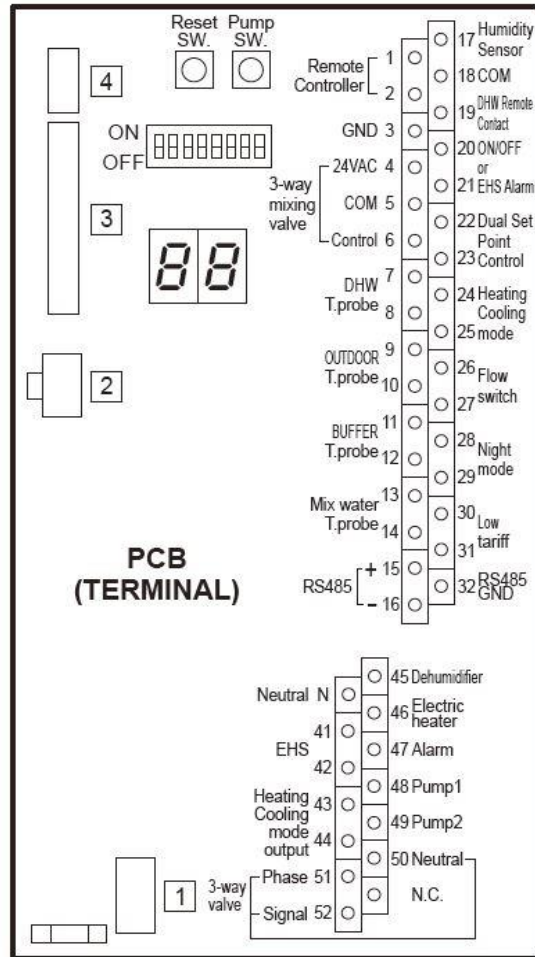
Reset SW.
Pump SW.

4

ON
OFF

3

88

2

PCB
(TERMINAL)

1

Remote Controller 1
2
GND 3
3-way mixing valve
24VAC 4
COM 5
Control 6
DHW T.probe 7
8
OUTDOOR T.probe 9
10
BUFFER T.probe 11
12
Mix water T.probe 13
14
RS485 + 15
– 16

17 Humidity Sensor
18 COM
19 DHW Remote Contact
20 ON/OFF or
21 EHS Alarm
22 Dual Set Point
23 Control
24 Heating Cooling
25 mode
26 Flow
27 switch
28 Night
29 mode
30 Low
31 tariff
32 RS485 GND

Neutral N
EHS 41
42
Heating Cooling mode output 43
44
3-way valve
Phase 51
Signal 52

45 Dehumidifier
46 Electric heater
47 Alarm
48 Pump1
49 Pump2
50 Neutral
N.C.